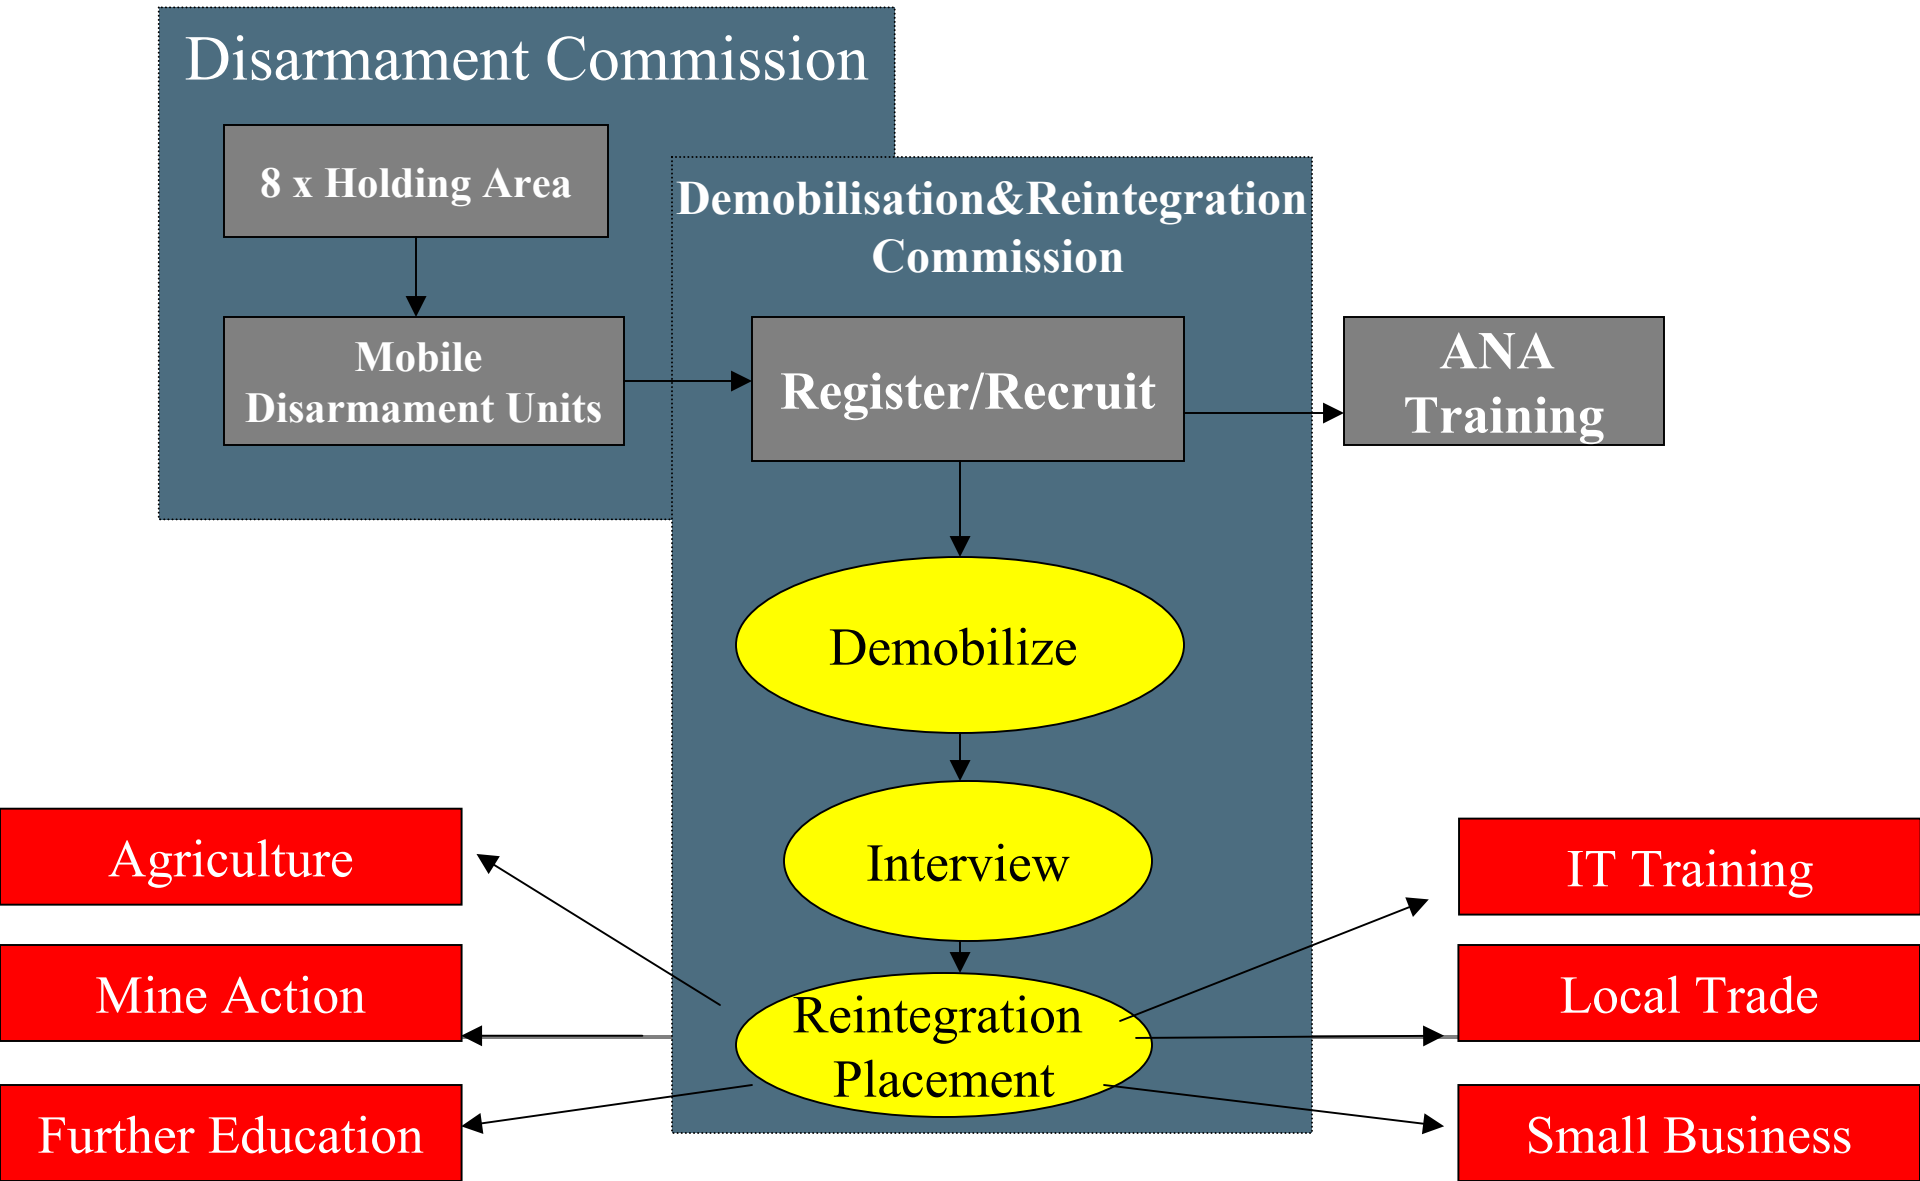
Disarmament Commission

8 x Holding Area

Mobile Disarmament Units

Demobilisation&Reintegration Commission

Register/Recruit

ANA Training

Demobilize

Interview

Reintegration Placement

Agriculture

Mine Action

Further Education

IT Training

Local Trade

Small Business